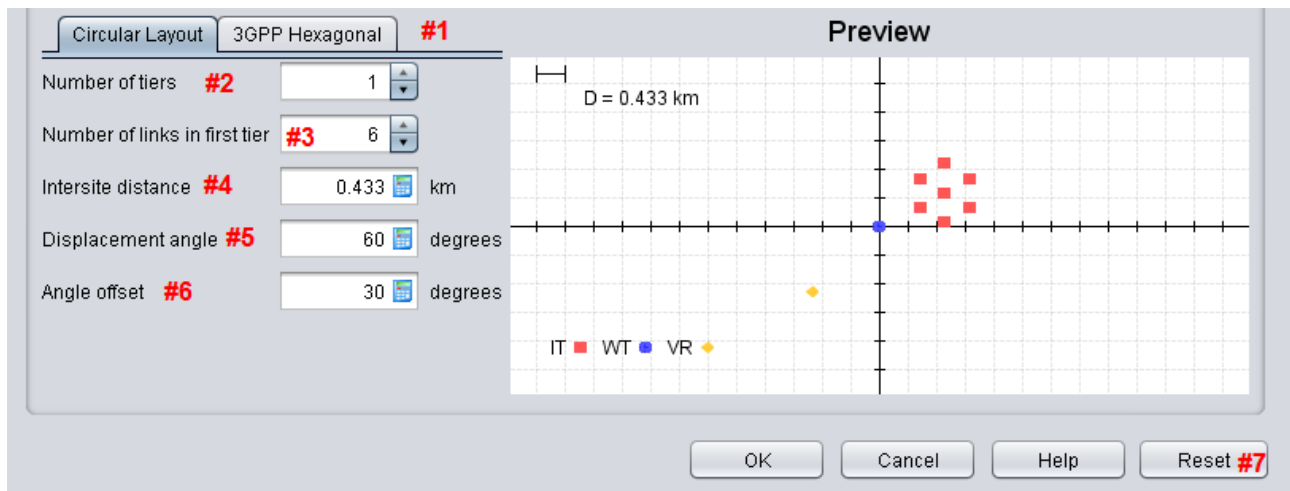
Circular Layout | 3GPP Hexagonal #1

Number of tiers #2 1

Number of links in first tier #3 6

Intersite distance #4 0.433 km

Displacement angle #5 60 degrees

Angle offset #6 30 degrees

Preview

D = 0.433 km

IT WT VR

OK Cancel Help Reset #7